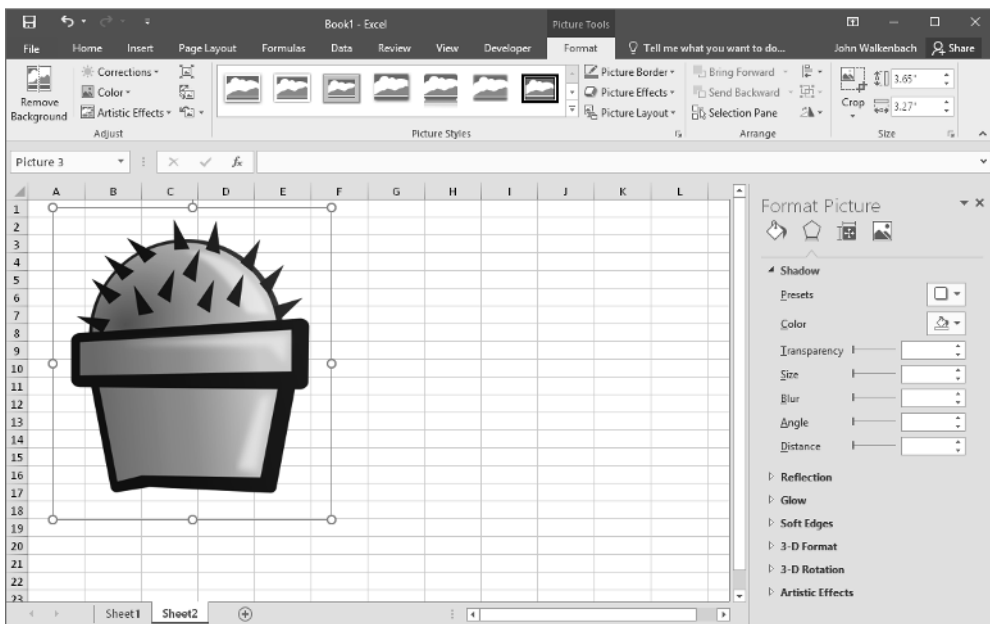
Book1 - Excel
Picture Tools
John Walkenbach
Share

File Home Insert Page Layout Formulas Data Review View Developer Format Tell me what you want to do...

Remove Background
Corrections
Color
Artistic Effects
Adjust

Picture Styles

Picture Border
Picture Effects
Picture Layout

Bring Forward
Send Backward
Selection Pane
Arrange

Crop
3.65"
3.27"
Size

Picture 3
$f_x$

| | A | B | C | D | E | F | G | H | I | J | K | L |
|---|---|---|---|---|---|---|---|---|---|---|---|---|
| 1 | | | | | | | | | | | | |
| 2 | | | | | | | | | | | | |
| 3 | | | | | | | | | | | | |
| 4 | | | | | | | | | | | | |
| 5 | | | | | | | | | | | | |
| 6 | | | | | | | | | | | | |
| 7 | | | | | | | | | | | | |
| 8 | | | | | | | | | | | | |
| 9 | | | | | | | | | | | | |
| 10 | | | | | | | | | | | | |
| 11 | | | | | | | | | | | | |
| 12 | | | | | | | | | | | | |
| 13 | | | | | | | | | | | | |
| 14 | | | | | | | | | | | | |
| 15 | | | | | | | | | | | | |
| 16 | | | | | | | | | | | | |
| 17 | | | | | | | | | | | | |
| 18 | | | | | | | | | | | | |
| 19 | | | | | | | | | | | | |
| 20 | | | | | | | | | | | | |
| 21 | | | | | | | | | | | | |
| 22 | | | | | | | | | | | | |
| 23 | | | | | | | | | | | | |

Sheet1 Sheet2

Format Picture
Shadow
Presets
Color
Transparency
Size
Blur
Angle
Distance
Reflection
Glow
Soft Edges
3-D Format
3-D Rotation
Artistic Effects